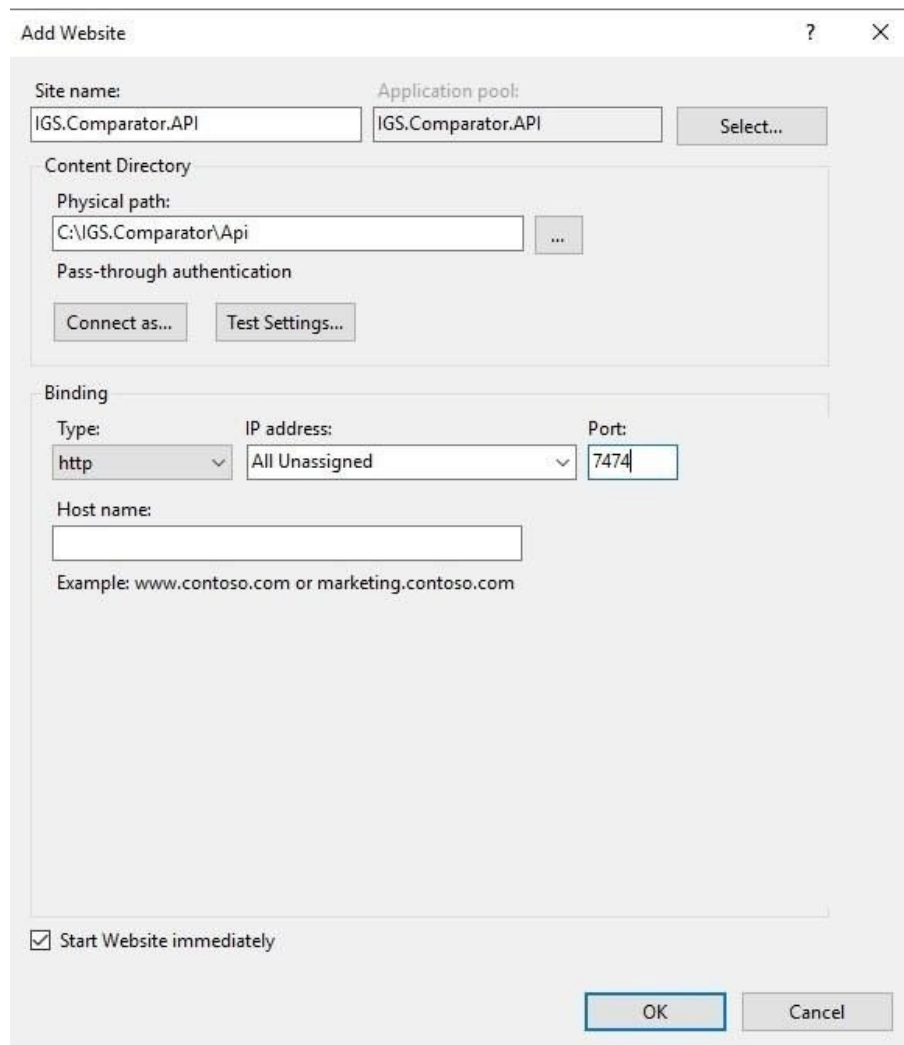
Add Website

?

X

Site name:

IGS.Comparator.API

Application pool:

IGS.Comparator.API

Select...

Content Directory

Physical path:

C:\IGS.Comparator\Api

...

Pass-through authentication

Connect as...

Test Settings...

Binding

Type:

http

IP address:

All Unassigned

Port:

7474

Host name:

Example: www.contoso.com or marketing.contoso.com

☑ Start Website immediately

OK

Cancel